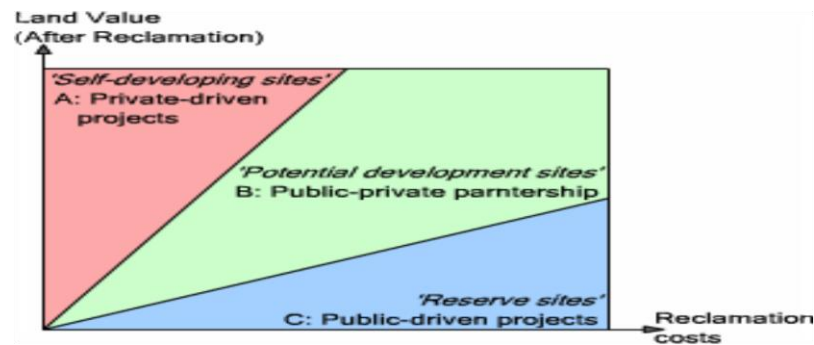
Land Value
(After Reclamation)

'Self-developing sites'
A: Private-driven projects

'Potential development sites'
B: Public-private parntership

'Reserve sites'
C: Public-driven projects

Reclamation costs